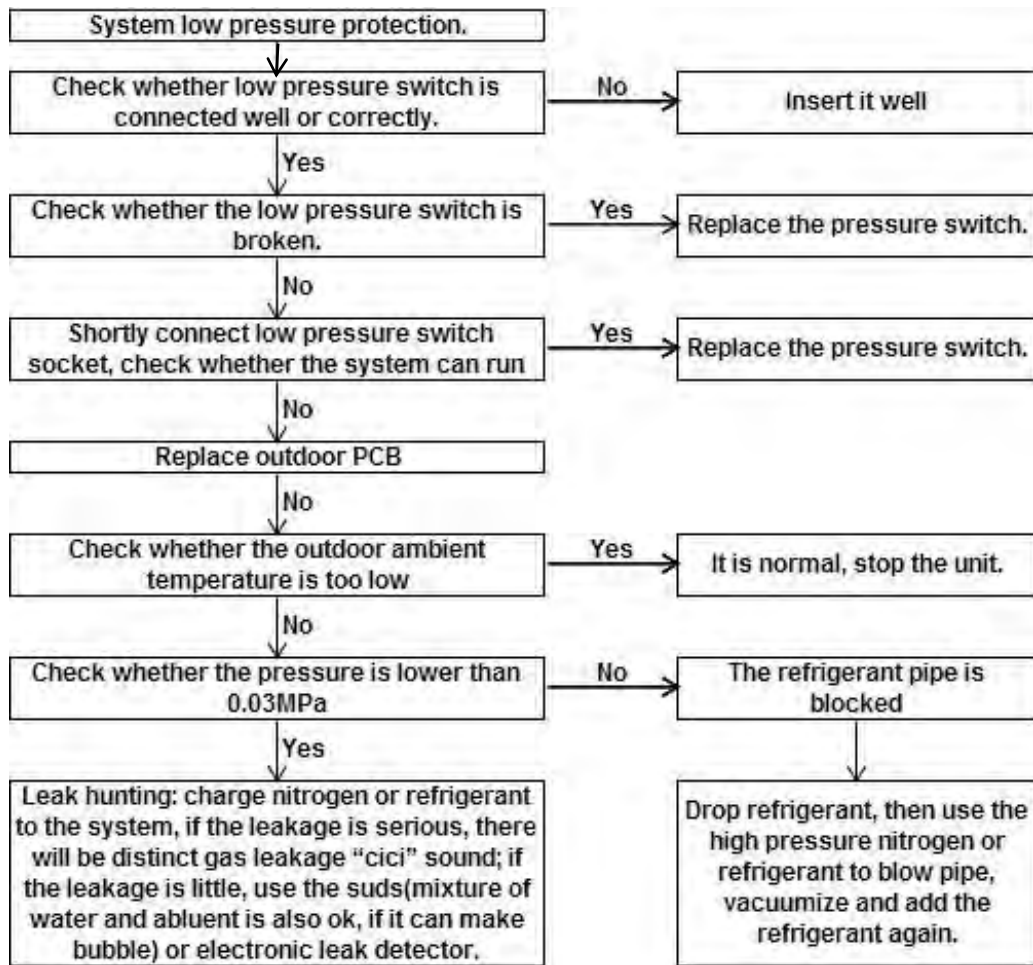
System low pressure protection.

Check whether low pressure switch is connected well or correctly.

No

Insert it well

Yes

Check whether the low pressure switch is broken.

Yes

Replace the pressure switch.

No

Shortly connect low pressure switch socket, check whether the system can run

Yes

Replace the pressure switch.

No

Replace outdoor PCB

No

Check whether the outdoor ambient temperature is too low

Yes

It is normal, stop the unit.

No

Check whether the pressure is lower than 0.03MPa

No

The refrigerant pipe is blocked

Yes

Leak hunting: charge nitrogen or refrigerant to the system, if the leakage is serious, there will be distinct gas leakage "cici" sound; if the leakage is little, use the suds(mixture of water and abluent is also ok, if it can make bubble) or electronic leak detector.

Drop refrigerant, then use the high pressure nitrogen or refrigerant to blow pipe, vacuumize and add the refrigerant again.